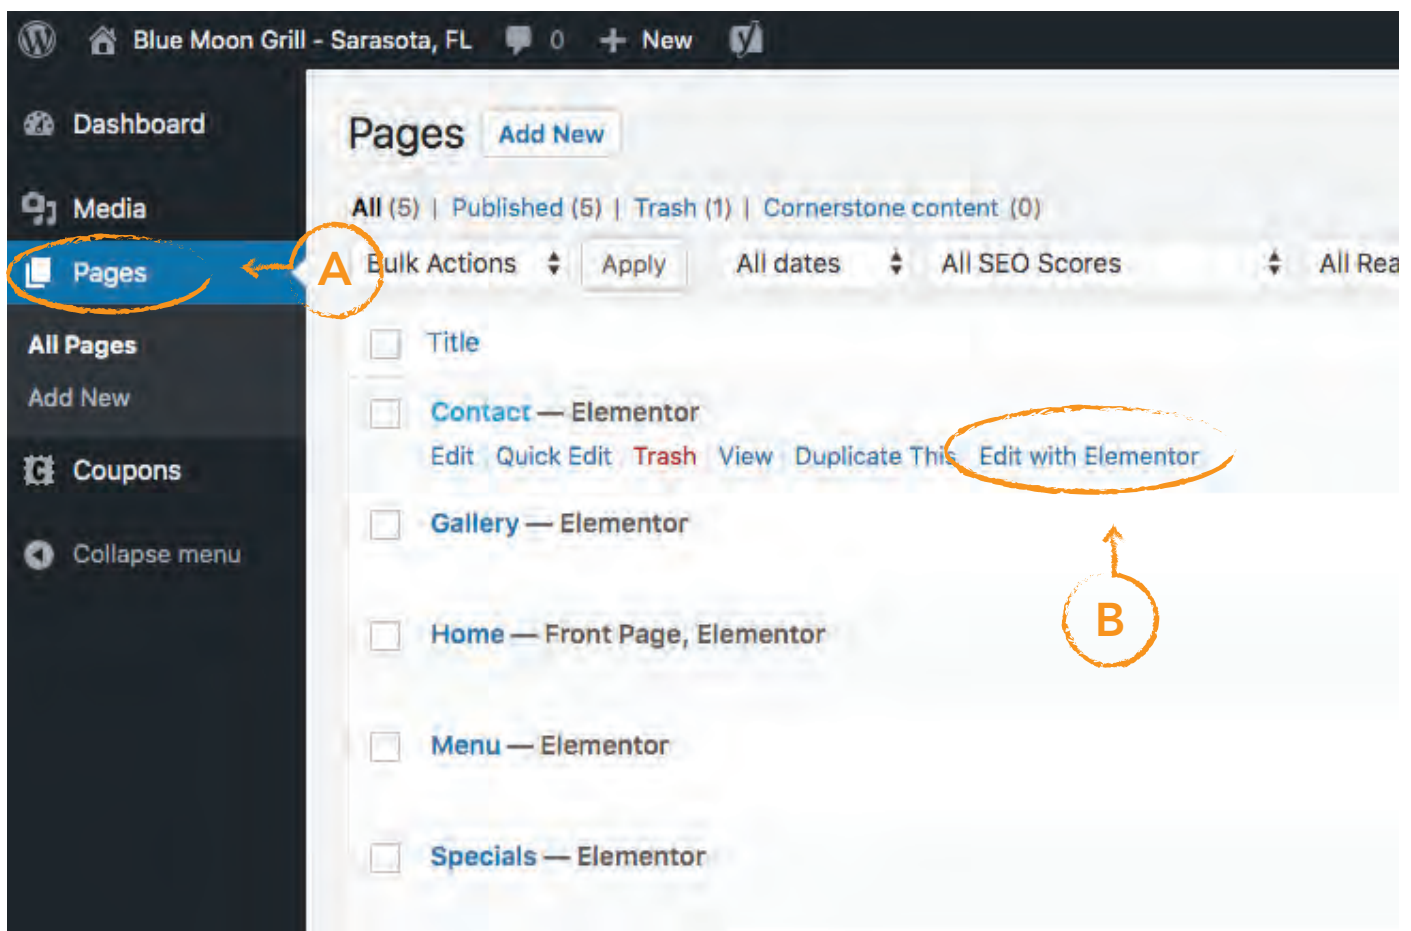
Blue Moon Grill - Sarasota, FL 0 New

Dashboard

Media

Pages

All Pages

Add New

Coupons

Collapse menu

Pages Add New

All (5) | Published (5) | Trash (1) | Cornerstone content (0)

A

Bulk Actions Apply All dates All SEO Scores All Rea

Title

Contact — Elementor

Edit Quick Edit Trash View Duplicate This Edit with Elementor

Gallery — Elementor

B

Home — Front Page, Elementor

Menu — Elementor

Specials — Elementor